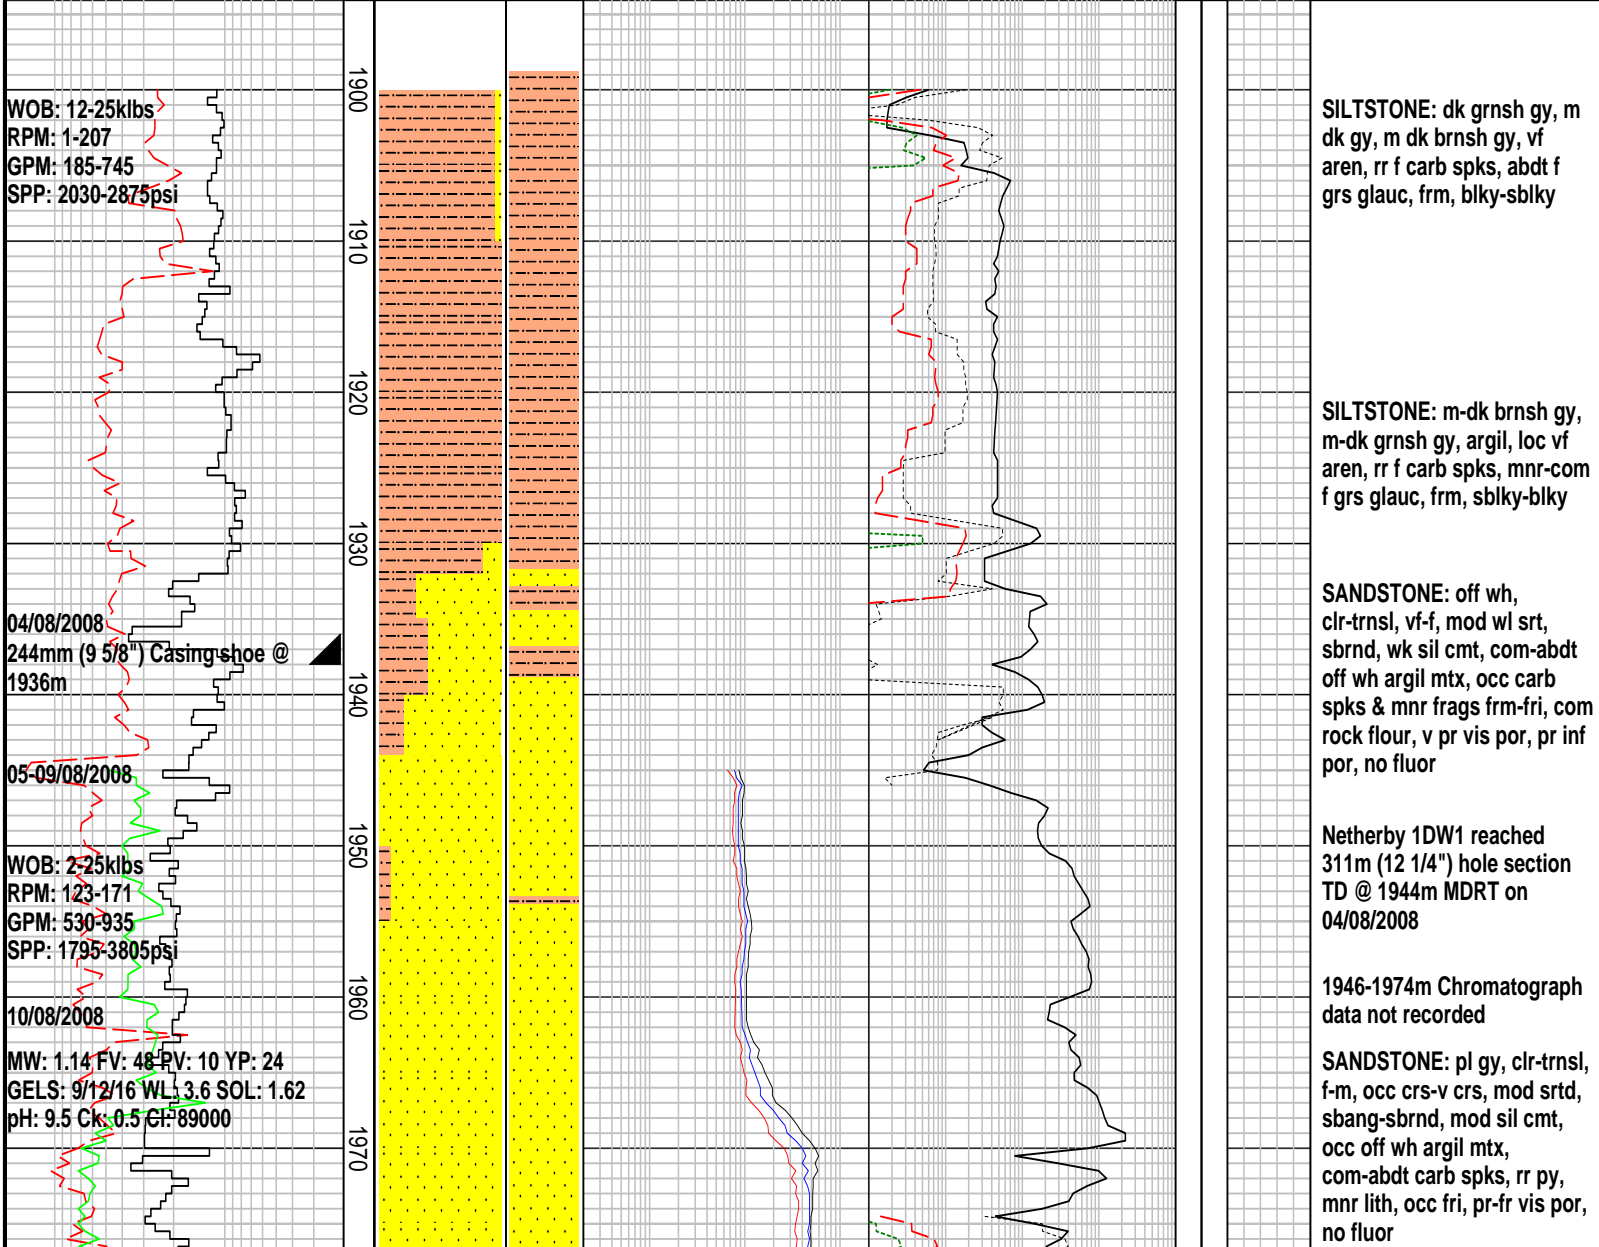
WOB: 12-25klbs
RPM: 1-207
GPM: 185-745
SPP: 2030-2875psi

04/08/2008
244mm (9 5/8") Casing shoe @ 1936m

05-09/08/2008

WOB: 2-25klbs
RPM: 123-171
GPM: 530-935
SPP: 1795-3805psi

10/08/2008

MW: 1.14 FV: 48 PV: 10 YP: 24
GELS: 9/12/16 WL: 3.6 SOL: 1.62
pH: 9.5 Ck: 0.5 Cl: 89000

1900
1910
1920
1930
1940
1950
1960
1970

SILTSTONE: dk grnsh gy, m dk gy, m dk brnsh gy, vf aren, rr f carb spks, abdt f grs glauc, frm, blky-sblky

SILTSTONE: m-dk brnsh gy, m-dk grnsh gy, argil, loc vf aren, rr f carb spks, mnr-com f grs glauc, frm, sblky-blky

SANDSTONE: off wh, clr-trnsl, vf-f, mod wl srt, sbrnd, wk sil cmt, com-abdt off wh argil mtx, occ carb spks & mnr frags frm-fri, com rock flour, v pr vis por, pr inf por, no fluor

Netherby 1DW1 reached 311m (12 1/4") hole section TD @ 1944m MDRT on 04/08/2008

1946-1974m Chromatograph data not recorded

SANDSTONE: pl gy, clr-trnsl, f-m, occ crs-v crs, mod srtd, sbang-sbrnd, mod sil cmt, occ off wh argil mtx, com-abdt carb spks, rr py, mnr lith, occ fri, pr-fr vis por, no fluor